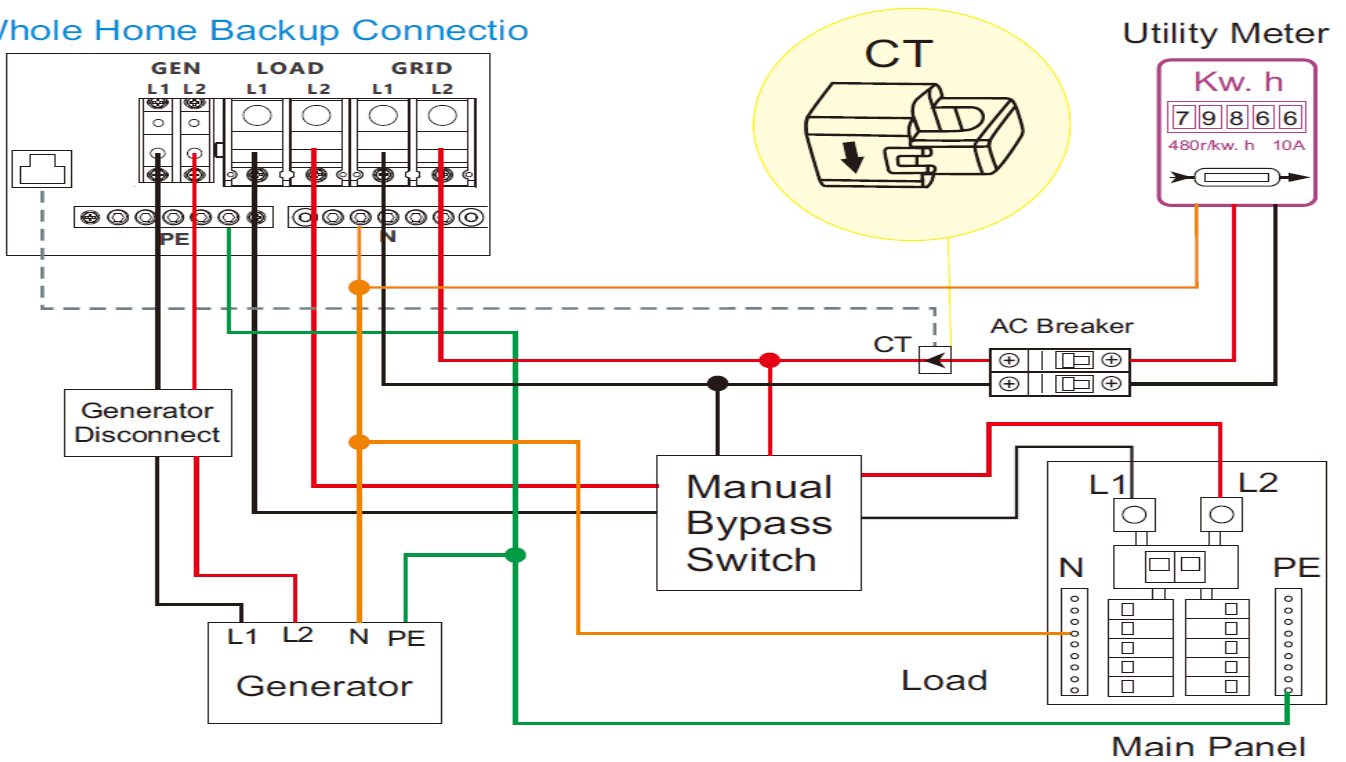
Vhole Home Backup Connectio

GEN
L1 L2
LOAD
L1 L2
GRID
L1 L2

PE
N

CT

Utility Meter
Kw. h
7 9 8 6 6
480r/kw. h 10A

AC Breaker
CT

Generator Disconnect

Manual Bypass Switch

L1 L2
N PE

L1 L2 N PE
Generator

Load

Main Panel